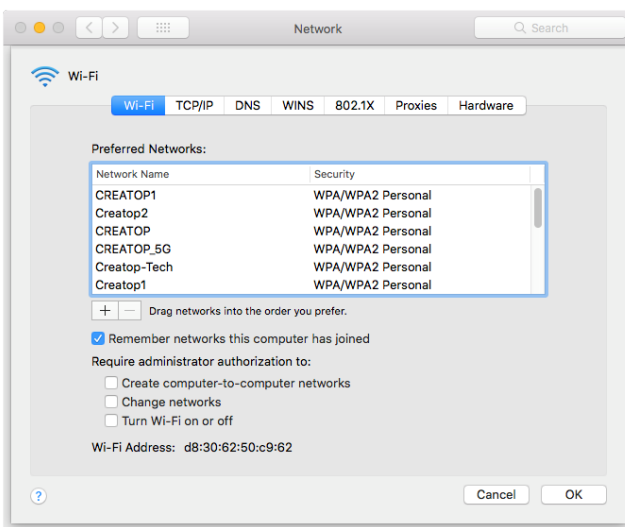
Network

Search

Wi-Fi

Wi-Fi | TCP/IP | DNS | WINS | 802.1X | Proxies | Hardware

Preferred Networks:

| Network Name | Security |
|---|---|
| CREATOP1 | WPA/WPA2 Personal |
| Creatop2 | WPA/WPA2 Personal |
| CREATOP | WPA/WPA2 Personal |
| CREATOP_5G | WPA/WPA2 Personal |
| Creatop-Tech | WPA/WPA2 Personal |
| Creatop1 | WPA/WPA2 Personal |

+ — Drag networks into the order you prefer.

Remember networks this computer has joined

Require administrator authorization to:

Create computer-to-computer networks

Change networks

Turn Wi-Fi on or off

Wi-Fi Address: d8:30:62:50:c9:62

?

Cancel

OK